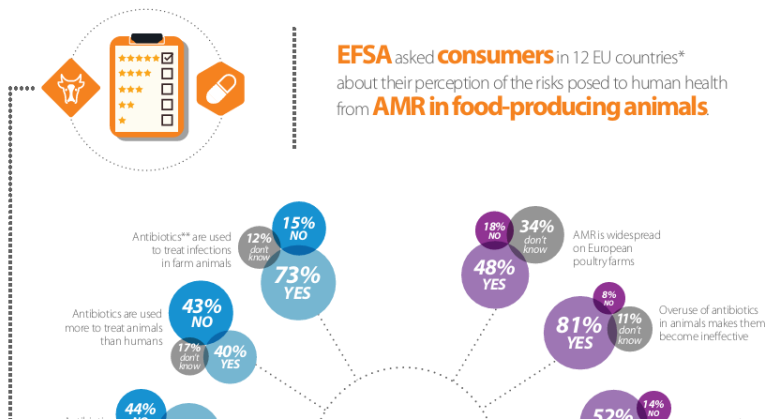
EFSA asked consumers in 12 EU countries* about their perception of the risks posed to human health from AMR in food-producing animals.

Antibiotics** are used to treat infections in farm animals

15% NO

12% don't know

73% YES

Antibiotics are used more to treat animals than humans

43% NO

17% don't know

40% YES

18% NO

34% don't know

48% YES

AMR is widespread on European poultry farms

8% NO

81% YES

11% don't know

Overuse of antibiotics in animals makes them become ineffective

44%

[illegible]

52%

14%